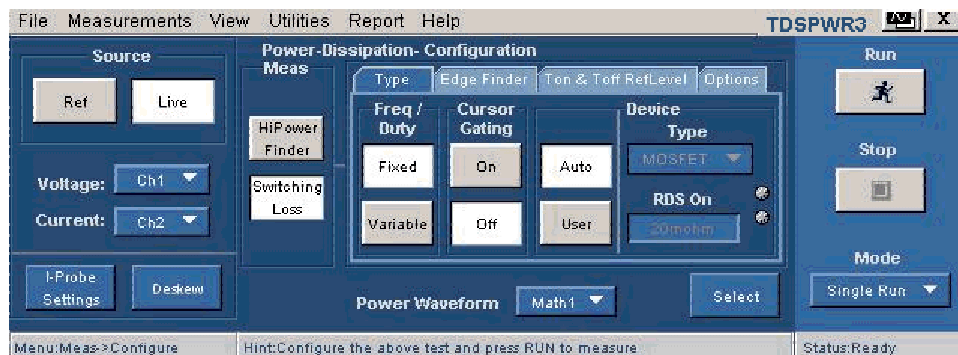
File Measurements View Utilities Report Help
TDSPWR3 X

Source
Ref
Live
Voltage: Ch1
Current: Ch2
I-Probe Settings
Deskew

Power-Dissipation- Configuration
Meas
HiPower Finder
Switching Loss

Type
Edge Finder
Ton & Toff RefLevel
Options

Freq / Duty
Fixed
Variable
Cursor Gating
On
Off
Auto
User
Device
Type
MOSFET
RDS On
20mohm

Power Waveform
Math1
Select

Run
Stop
Mode
Single Run

Menu:Meas->Configure
Hint:Configure the above test and press RUN to measure
Status:Ready